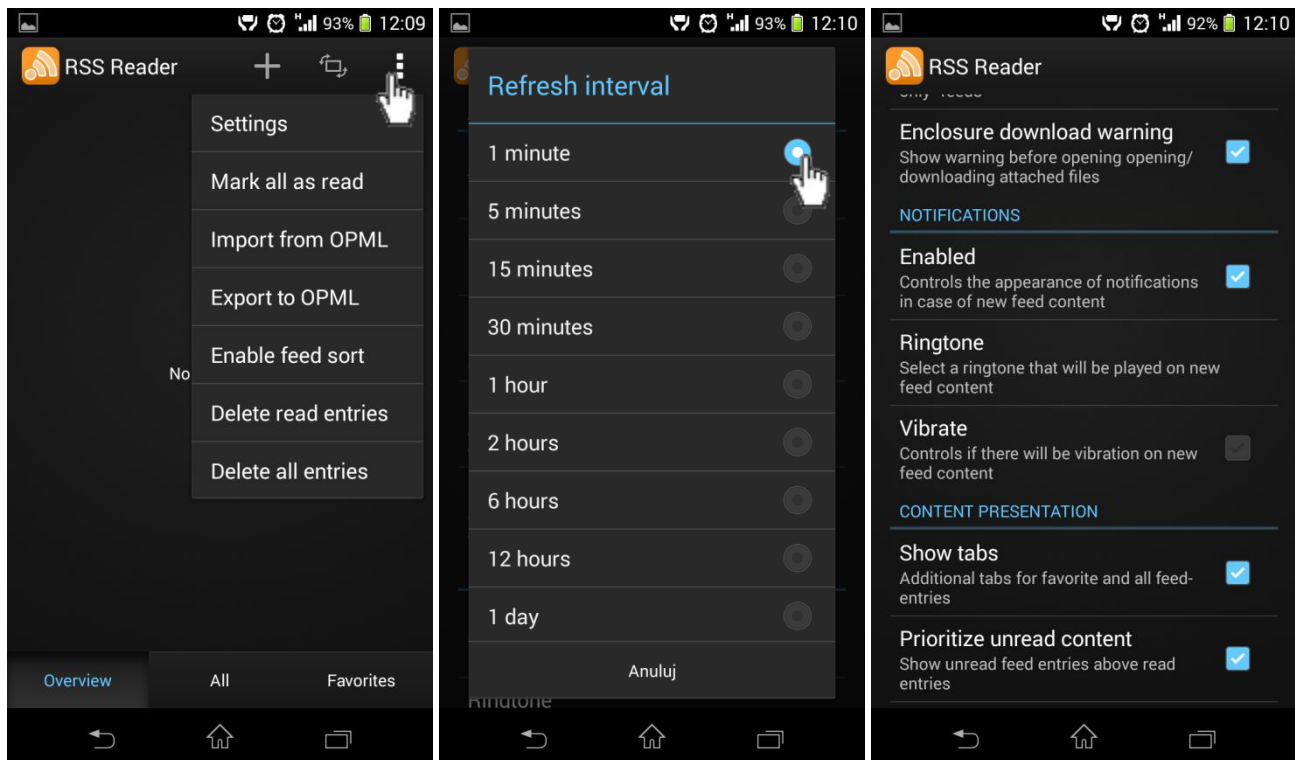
93% 12:09

RSS Reader

Settings

Mark all as read

Import from OPML

Export to OPML

Enable feed sort

Delete read entries

Delete all entries

No

Overview All Favorites

93% 12:10

Refresh interval

1 minute

5 minutes

15 minutes

30 minutes

1 hour

2 hours

6 hours

12 hours

1 day

Anuluj

Ringtone

92% 12:10

RSS Reader

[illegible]

Enclosure download warning
Show warning before opening opening/ downloading attached files

NOTIFICATIONS

Enabled
Controls the appearance of notifications in case of new feed content

Ringtone
Select a ringtone that will be played on new feed content

Vibrate
Controls if there will be vibration on new feed content

CONTENT PRESENTATION

Show tabs
Additional tabs for favorite and all feed-entries

Prioritize unread content
Show unread feed entries above read entries